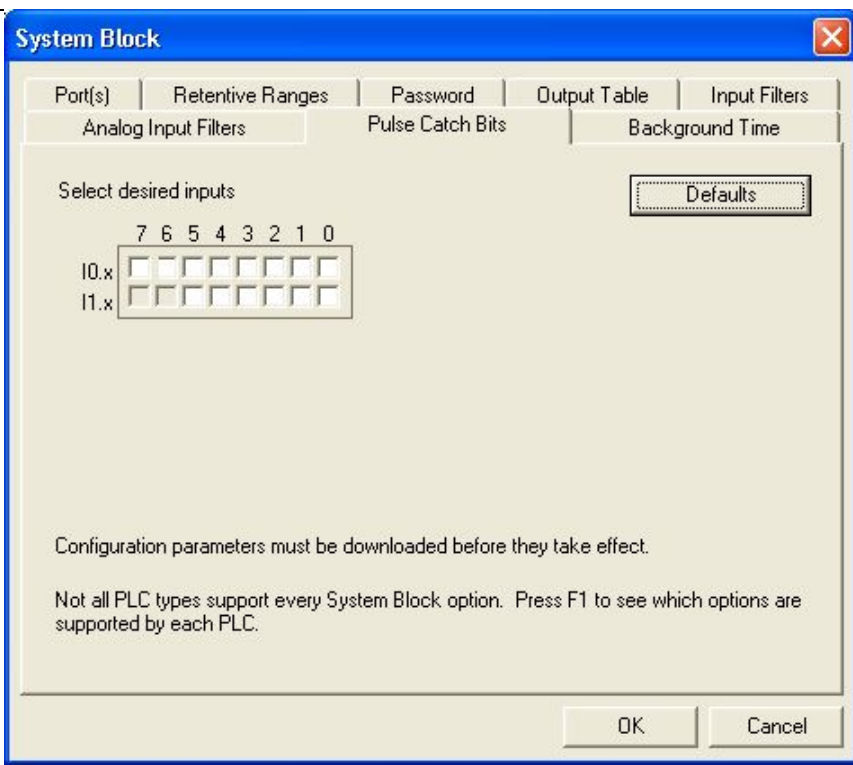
System Block

Port(s) | Retentive Ranges | Password | Output Table | Input Filters
Analog Input Filters | Pulse Catch Bits | Background Time

Select desired inputs

Defaults

| | 7 | 6 | 5 | 4 | 3 | 2 | 1 | 0 |
|---|---|---|---|---|---|---|---|---|
| I0.x | | | | | | | | |
| I1.x | | | | | | | | |

Configuration parameters must be downloaded before they take effect.

Not all PLC types support every System Block option. Press F1 to see which options are supported by each PLC.

OK Cancel